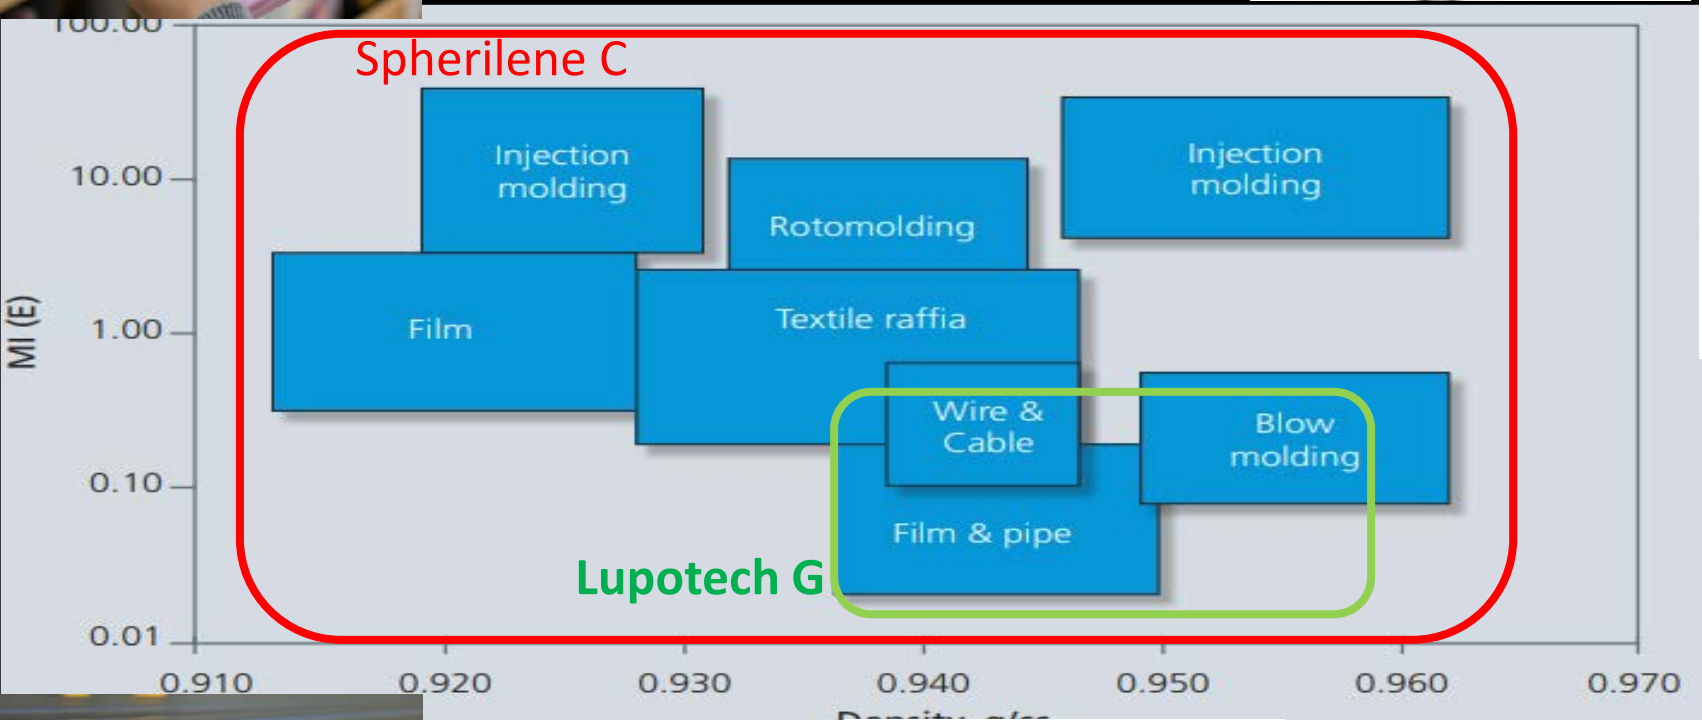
100.00
Spherilene C
10.00
1.00
0.10
0.01
MI (E)
Injection molding
Rotomolding
Injection molding
Film
Textile raffia
Wire & Cable
Blow molding
Film & pipe
Lupotech G
0.910
0.920
0.930
0.940
0.950
0.960
0.970
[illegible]